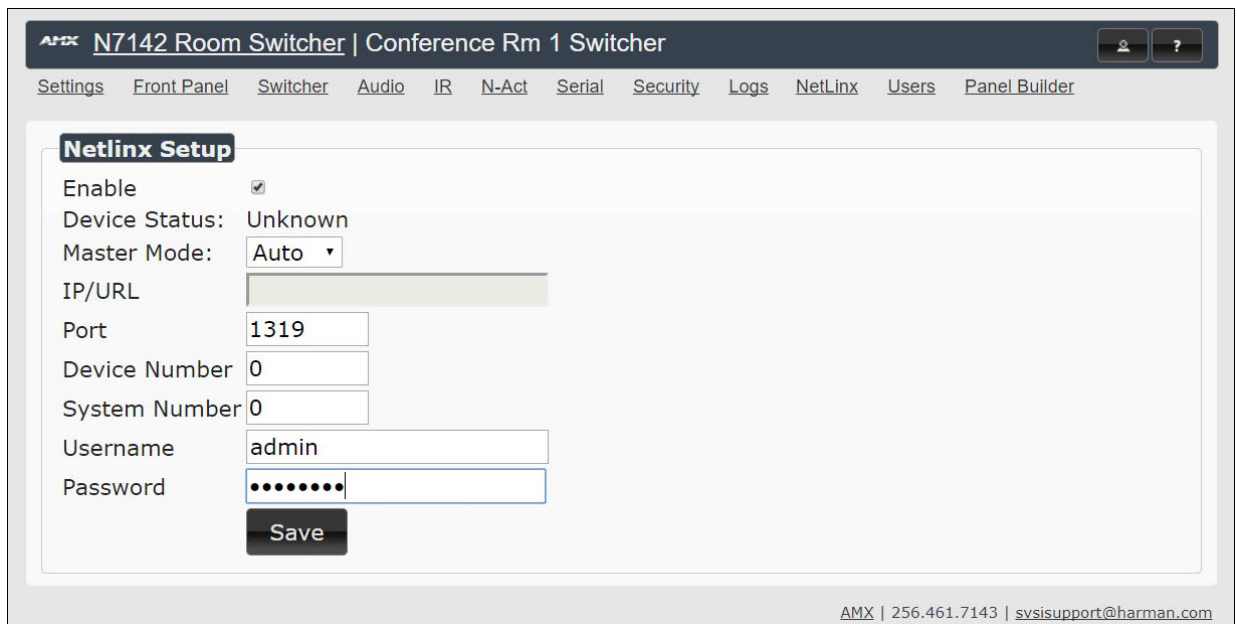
AMX N7142 Room Switcher | Conference Rm 1 Switcher

?

Settings Front Panel Switcher Audio IR N-Act Serial Security Logs NetLinx Users Panel Builder

Netlinx Setup

Enable

Device Status: Unknown

Master Mode: Auto

IP/URL

Port 1319

Device Number 0

System Number 0

Username admin

Password ••••••••

Save

AMX | 256.461.7143 | svsisupport@harman.com